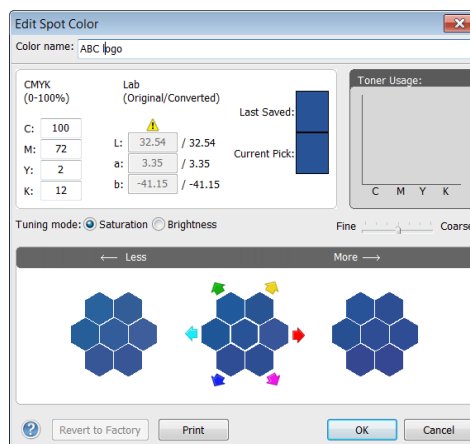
Edit Spot Color

Color name: ABC logo

CMYK
(0-100%)

C: 100
M: 72
Y: 2
K: 12

Lab
(Original/Converted)

L: 32.54 / 32.54
a: 3.35 / 3.35
b: -41.15 / -41.15

Last Saved:
Current Pick:

Toner Usage:

C M Y K

Tuning mode: Saturation Brightness

Fine Coarse

⟵ Less

More ⟶

Revert to Factory

Print

OK

Cancel